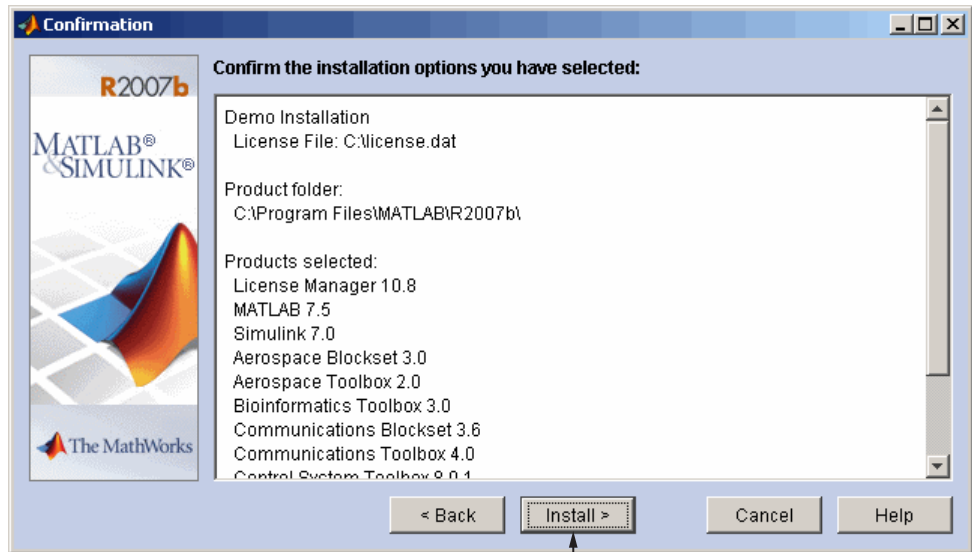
Confirmation

R2007b

MATLAB®
&SIMULINK®

The MathWorks

Confirm the installation options you have selected:

Demo Installation
License File: C:\license.dat

Product folder:
C:\Program Files\MATLAB\R2007b\

Products selected:
License Manager 10.8
MATLAB 7.5
Simulink 7.0
Aerospace Blockset 3.0
Aerospace Toolbox 2.0
Bioinformatics Toolbox 3.0
Communications Blockset 3.6
Communications Toolbox 4.0
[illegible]

< Back

Install >

Cancel

Help